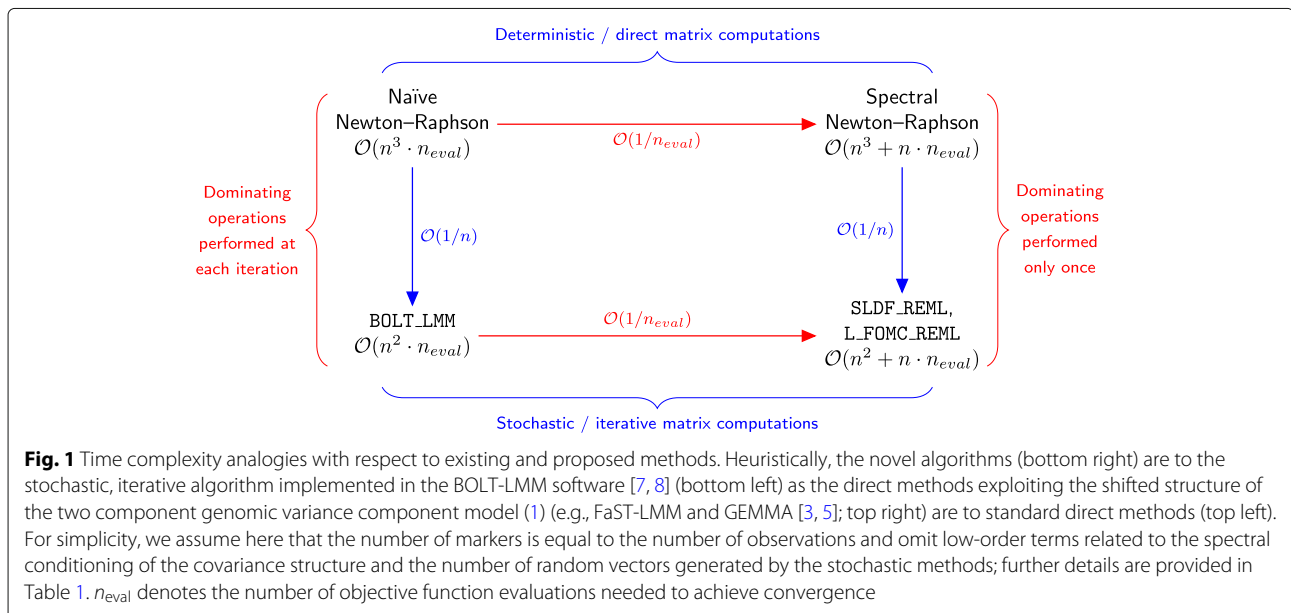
Deterministic / direct matrix computations

Naïve Newton–Raphson $\mathcal{O}(n^3 \cdot n_{eval})$

$\mathcal{O}(1/n_{eval})$

Spectral Newton–Raphson $\mathcal{O}(n^3 + n \cdot n_{eval})$

Dominating operations performed at each iteration

$\mathcal{O}(1/n)$

$\mathcal{O}(1/n)$

Dominating operations performed only once

BOLT_LMM $\mathcal{O}(n^2 \cdot n_{eval})$

$\mathcal{O}(1/n_{eval})$

SLDF_REML, L_FOMC_REML $\mathcal{O}(n^2 + n \cdot n_{eval})$

Stochastic / iterative matrix computations

**Fig. 1** Time complexity analogies with respect to existing and proposed methods. Heuristically, the novel algorithms (bottom right) are to the stochastic, iterative algorithm implemented in the BOLT-LMM software [7, 8] (bottom left) as the direct methods exploiting the shifted structure of the two component genomic variance component model (1) (e.g., FaST-LMM and GEMMA [3, 5]; top right) are to standard direct methods (top left). For simplicity, we assume here that the number of markers is equal to the number of observations and omit low-order terms related to the spectral conditioning of the covariance structure and the number of random vectors generated by the stochastic methods; further details are provided in Table 1. $n_{\text{eval}}$ denotes the number of objective function evaluations needed to achieve convergence